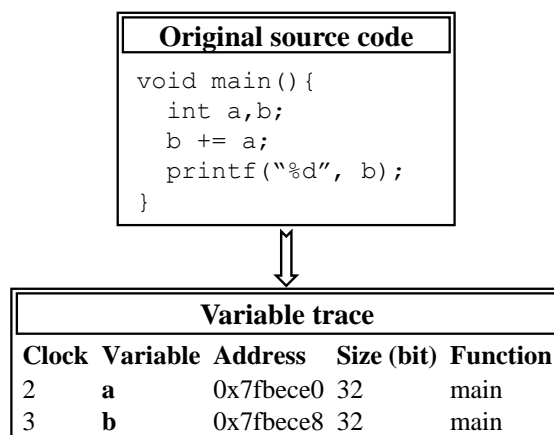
Original source code

void main(){
  int a,b;
  b += a;
  printf("%d", b);
}

Variable trace

| Clock | Variable | Address | Size (bit) | Function |
|---|---|---|---|---|
| 2 | **a** | 0x7fbece0 | 32 | main |
| 3 | **b** | 0x7fbece8 | 32 | main |